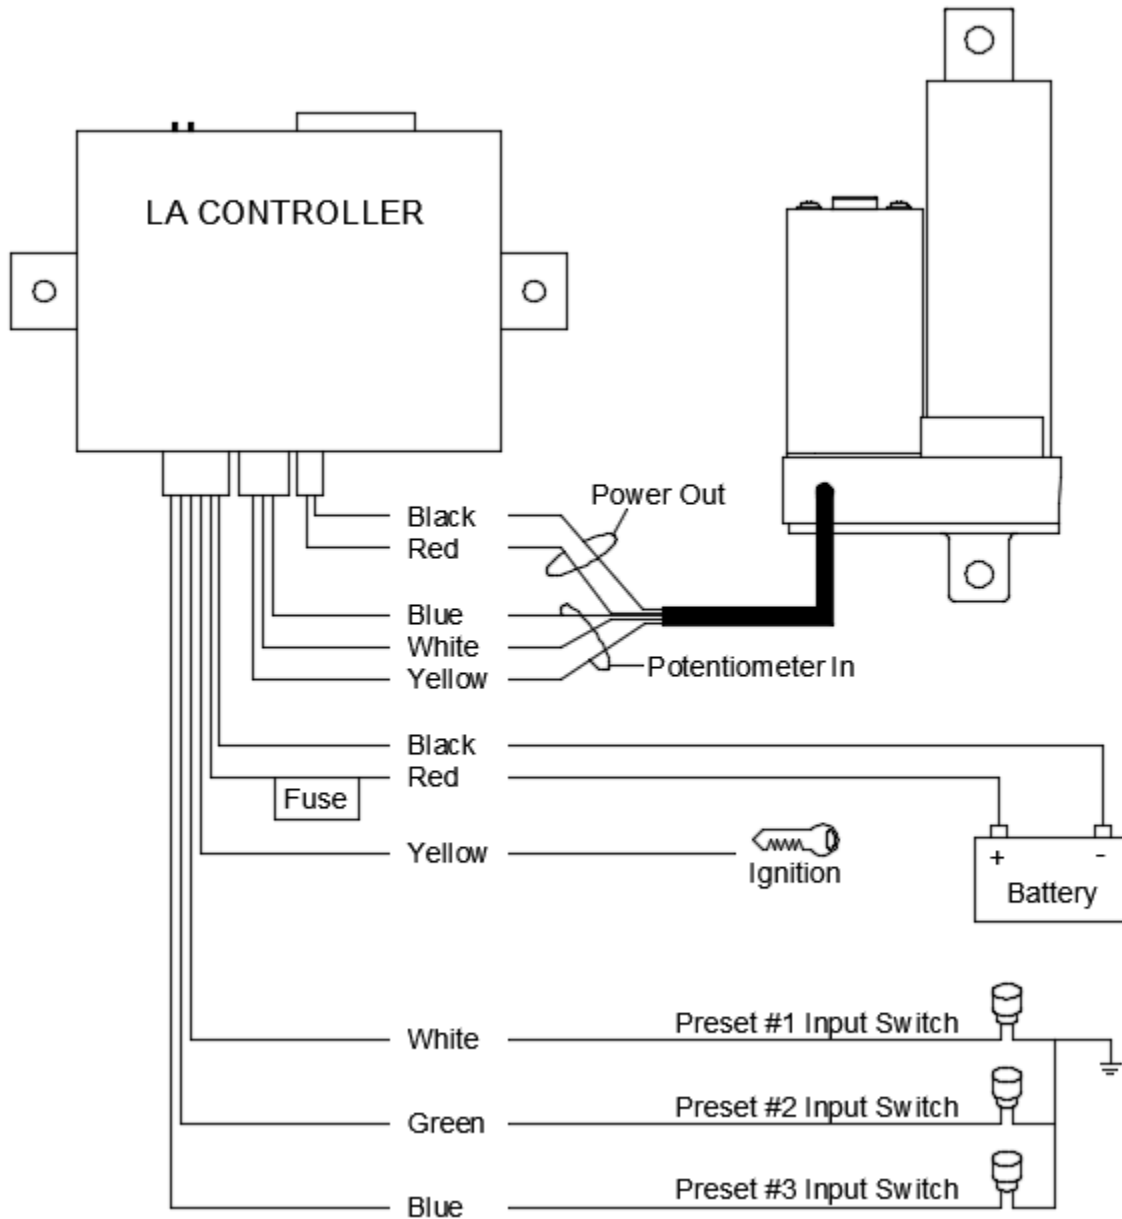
LA CONTROLLER

Power Out

Black
Red

Blue
White
Yellow

Potentiometer In

Black
Red
Fuse

Yellow

Ignition

+
-
Battery

White
Preset #1 Input Switch

Green
Preset #2 Input Switch

Blue
Preset #3 Input Switch